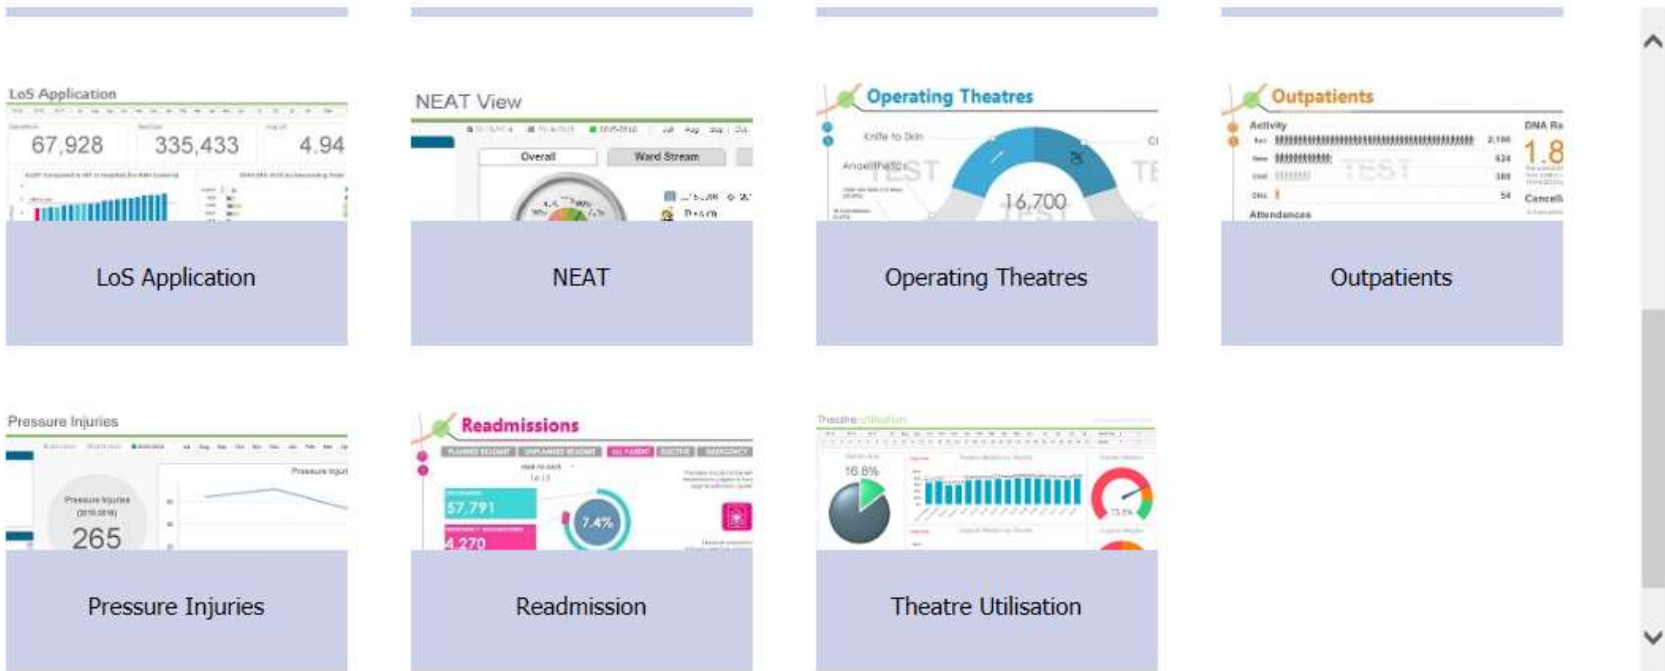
LoS Application

67,928 335,433 4.94

LoS Application

NEAT View

Overall Ward Stream

NEAT

Operating Theatres

Knife to Skin

Anaesthetic

TEST

16,700

Operating Theatres

Outpatients

Activity

DNA Ra

2,196

624

388

54

1.8

TEST

Attendances

Cancell

Outpatients

Pressure Injuries

Pressure Injuries

265

Pressure Injuries

Readmissions

57,791

7.4%

4,270

Readmission

Theatre Utilisation

16.8%

Theatre Utilisation